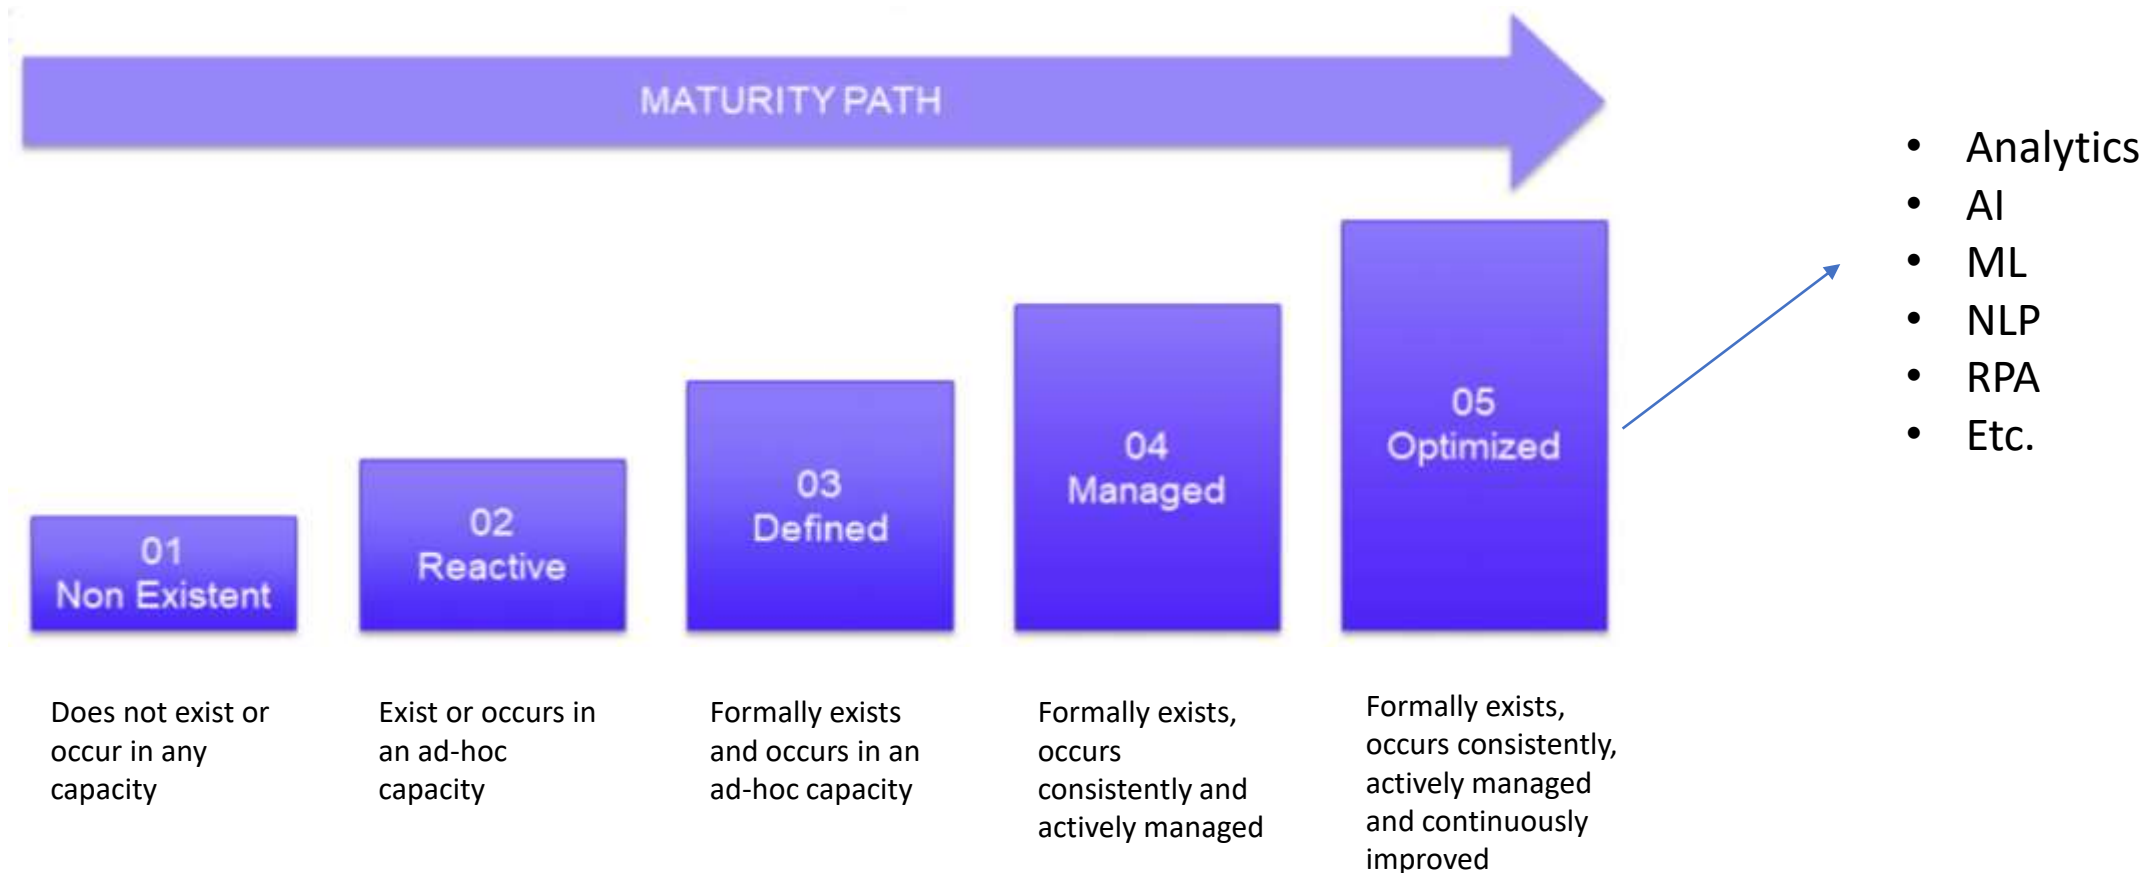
MATURITY PATH

01
Non Existent

Does not exist or occur in any capacity

02
Reactive

Exist or occurs in an ad-hoc capacity

03
Defined

Formally exists and occurs in an ad-hoc capacity

04
Managed

Formally exists, occurs consistently and actively managed

05
Optimized

Formally exists, occurs consistently, actively managed and continuously improved

- Analytics
- AI
- ML
- NLP
- RPA
- Etc.